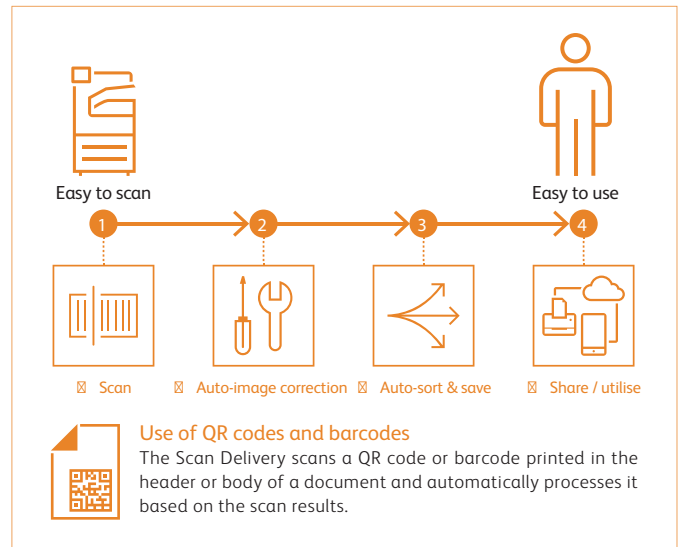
Easy to scan

Easy to use

1

2

3

4

⊠ Scan

⊠ Auto-image correction

⊠ Auto-sort & save

⊠ Share / utilise

Use of QR codes and barcodes

The Scan Delivery scans a QR code or barcode printed in the header or body of a document and automatically processes it based on the scan results.